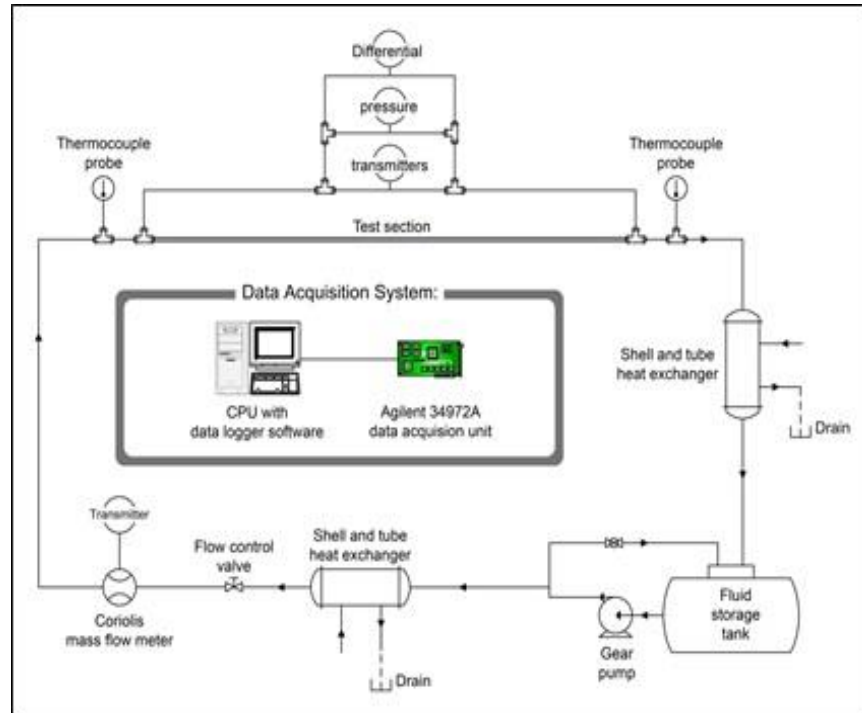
Differential

pressure

transmitters

Thermocouple probe

Thermocouple probe

Test section

Data Acquisition System:

CPU with data logger software

Agilent 34972A data acquision unit

Shell and tube heat exchanger

Drain

Transmitter

Flow control valve

Shell and tube heat exchanger

Coriolis mass flow meter

Drain

Gear pump

Fluid storage tank